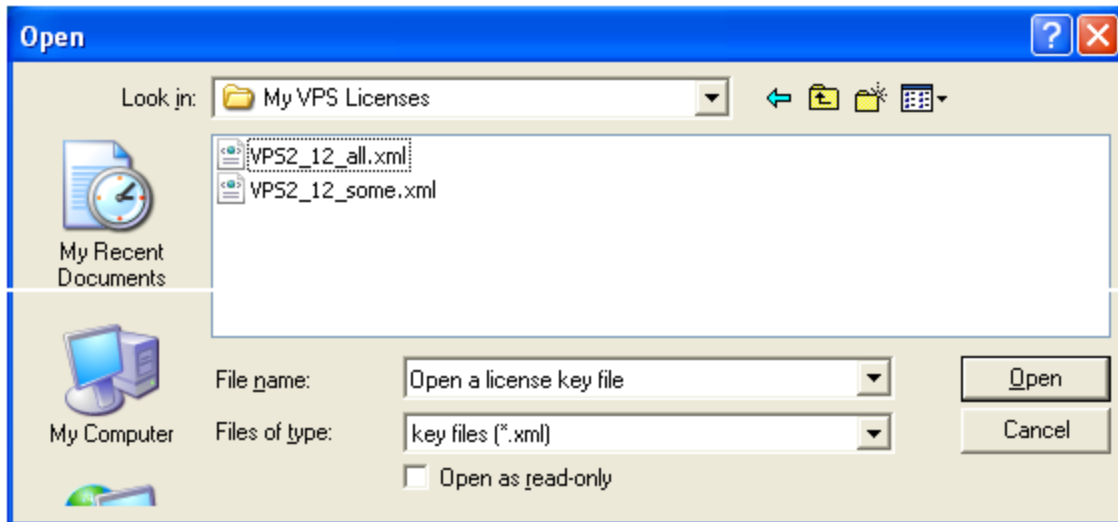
Open

Look in: My VPS Licenses

VPS2_12_all.xml
VPS2_12_some.xml

My Recent Documents

My Computer

File name: Open a license key file

Files of type: key files (*.xml)

Open as read-only

Open

Cancel